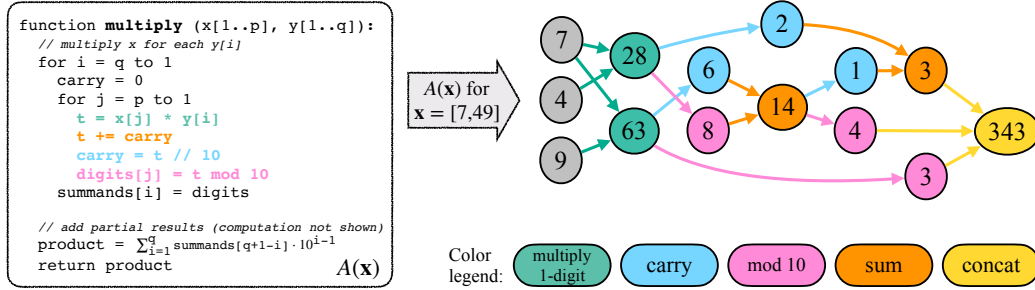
function **multiply** (x[1..p], y[1..q]):
// multiply x for each y[i]
for i = q to 1
carry = 0
for j = p to 1
t = x[j] * y[i]
t += carry
carry = t // 10
digits[j] = t mod 10
summands[i] = digits

// add partial results (computation not shown)
product = $\sum_{i=1}^{q}$ summands[q+1-i] · $10^{i-1}$
return product

$A(\mathbf{x})$

$A(\mathbf{x})$ for $\mathbf{x} = [7,49]$

7
4
9
28
63
2
6
8
14
1
4
3
3
343

Color legend:
multiply 1-digit
carry
mod 10
sum
concat